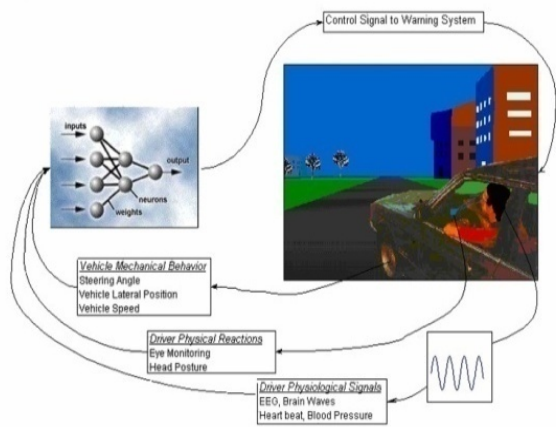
Control Signal to Warning System

inputs
output
neurons
weights

Vehicle Mechanical Behavior
Steering Angle
Vehicle Lateral Position
Vehicle Speed

Driver Physical Reactions
Eye Monitoring
Head Posture

Driver Physiological Signals
EEG, Brain Waves
Heart beat, Blood Pressure